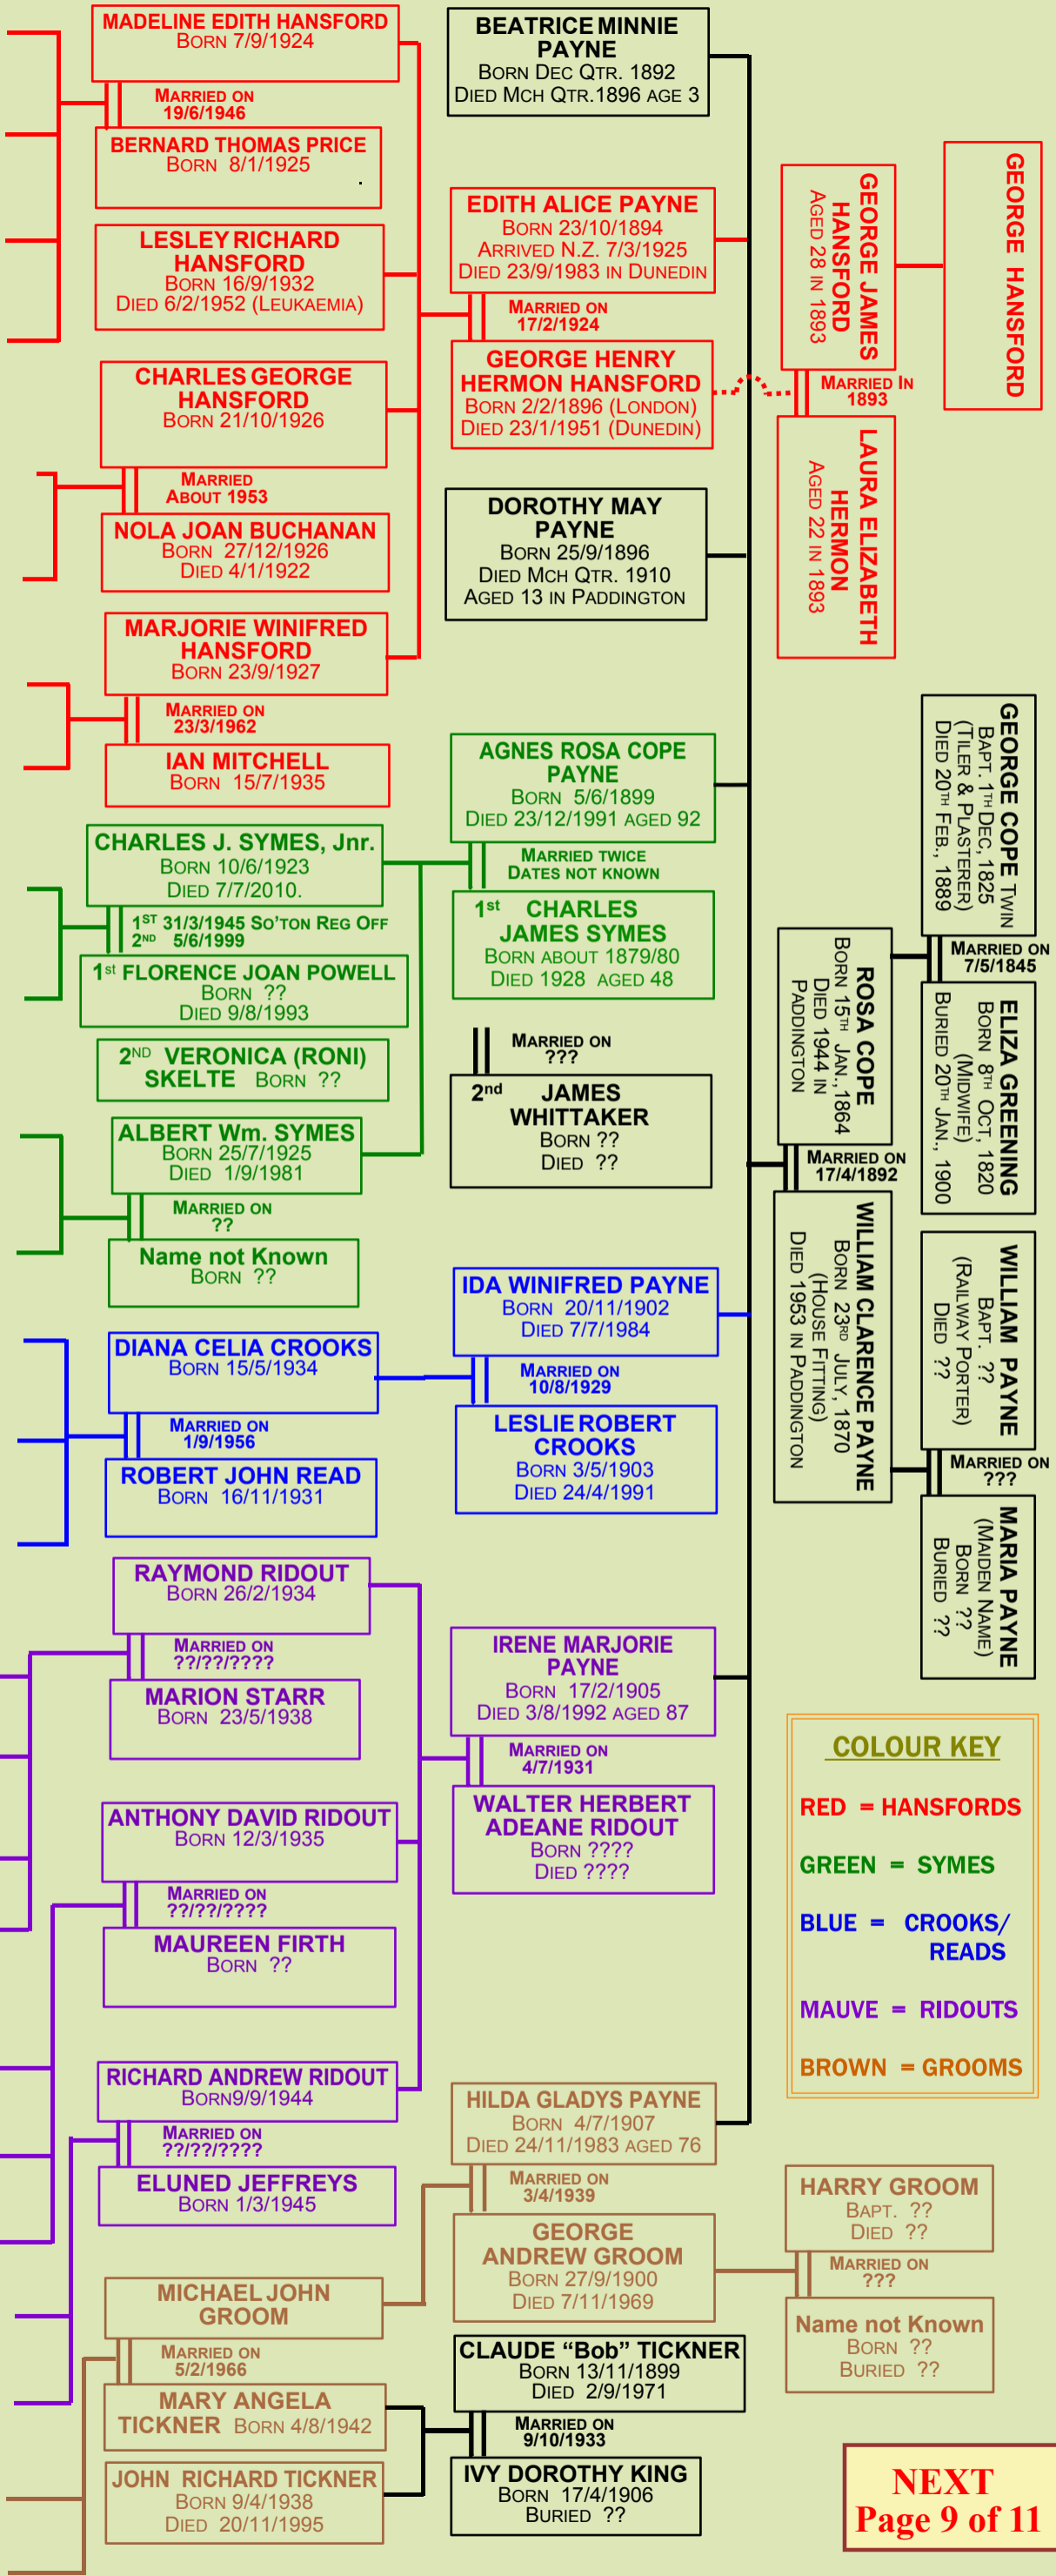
MADELINE EDITH HANSFORD
BORN 7/9/1924

MARRIED ON
19/6/1946

BERNARD THOMAS PRICE
BORN 8/1/1925

LESLEY RICHARD HANSFORD
BORN 16/9/1932
DIED 6/2/1952 (LEUKAEMIA)

CHARLES GEORGE HANSFORD
BORN 21/10/1926

MARRIED
ABOUT 1953

NOLA JOAN BUCHANAN
BORN 27/12/1926
DIED 4/1/1922

MARJORIE WINIFRED HANSFORD
BORN 23/9/1927

MARRIED ON
23/3/1962

IAN MITCHELL
BORN 15/7/1935

CHARLES J. SYMES, Jnr.
BORN 10/6/1923
DIED 7/7/2010.

1ST 31/3/1945 SO'TON REG OFF
2ND 5/6/1999

1st FLORENCE JOAN POWELL
BORN ??
DIED 9/8/1993

2ND VERONICA (RONI) SKELTE BORN ??

ALBERT Wm. SYMES
BORN 25/7/1925
DIED 1/9/1981

MARRIED ON
??

Name not Known
BORN ??

DIANA CELIA CROOKS
BORN 15/5/1934

MARRIED ON
1/9/1956

ROBERT JOHN READ
BORN 16/11/1931

RAYMOND RIDOUT
BORN 26/2/1934

MARRIED ON
??/??/????

MARION STARR
BORN 23/5/1938

ANTHONY DAVID RIDOUT
BORN 12/3/1935

MARRIED ON
??/??/????

MAUREEN FIRTH
BORN ??

RICHARD ANDREW RIDOUT
BORN9/9/1944

MARRIED ON
??/??/????

ELUNED JEFFREYS
BORN 1/3/1945

MICHAEL JOHN GROOM

MARRIED ON
5/2/1966

MARY ANGELA TICKNER BORN 4/8/1942

JOHN RICHARD TICKNER
BORN 9/4/1938
DIED 20/11/1995

BEATRICE MINNIE PAYNE
BORN DEC QTR. 1892
DIED MCH QTR.1896 AGE 3

EDITH ALICE PAYNE
BORN 23/10/1894
ARRIVED N.Z. 7/3/1925
DIED 23/9/1983 IN DUNEDIN

MARRIED ON
17/2/1924

GEORGE HENRY HERMON HANSFORD
BORN 2/2/1896 (LONDON)
DIED 23/1/1951 (DUNEDIN)

DOROTHY MAY PAYNE
BORN 25/9/1896
DIED MCH QTR. 1910
AGED 13 IN PADDINGTON

AGNES ROSA COPE PAYNE
BORN 5/6/1899
DIED 23/12/1991 AGED 92

MARRIED TWICE
DATES NOT KNOWN

1st CHARLES JAMES SYMES
BORN ABOUT 1879/80
DIED 1928 AGED 48

MARRIED ON
???

2nd JAMES WHITTAKER
BORN ??
DIED ??

IDA WINIFRED PAYNE
BORN 20/11/1902
DIED 7/7/1984

MARRIED ON
10/8/1929

LESLIE ROBERT CROOKS
BORN 3/5/1903
DIED 24/4/1991

IRENE MARJORIE PAYNE
BORN 17/2/1905
DIED 3/8/1992 AGED 87

MARRIED ON
4/7/1931

WALTER HERBERT ADEANE RIDOUT
BORN ????
DIED ????

HILDA GLADYS PAYNE
BORN 4/7/1907
DIED 24/11/1983 AGED 76

MARRIED ON
3/4/1939

GEORGE ANDREW GROOM
BORN 27/9/1900
DIED 7/11/1969

CLAUDE "Bob" TICKNER
BORN 13/11/1899
DIED 2/9/1971

MARRIED ON
9/10/1933

IVY DOROTHY KING
BORN 17/4/1906
BURIED ??

GEORGE JAMES HANSFORD
AGED 28 IN 1893

GEORGE HANSFORD

MARRIED IN
1893

LAURA ELIZABETH HERMON
AGED 22 IN 1893

GEORGE COPE TWIN
BAPT. 1TH DEC, 1825
(TILER & PLASTERER)
DIED 20TH FEB., 1889

MARRIED ON
7/5/1845

ROSA COPE
BORN 15TH JAN.,1864
DIED 1944 IN PADDINGTON

ELIZA GREENING
BORN 8TH OCT, 1820
(MIDWIFE)
BURIED 20TH JAN., 1900

MARRIED ON
17/4/1892

WILLIAM CLARENCE PAYNE
BORN 23RD JULY, 1870
(HOUSE FITTING)
DIED 1953 IN PADDINGTON

WILLIAM PAYNE
BAPT. ??
(RAILWAY PORTER)
DIED ??

MARRIED ON
???

MARIA PAYNE
(MAIDEN NAME)
BORN ??
BURIED ??

COLOUR KEY
RED = HANSFORDS
GREEN = SYMES
BLUE = CROOKS/ READS
MAUVE = RIDOUTS
BROWN = GROOMS

HARRY GROOM
BAPT. ??
DIED ??

MARRIED ON
???

Name not Known
BORN ??
BURIED ??

NEXT
Page 9 of 11